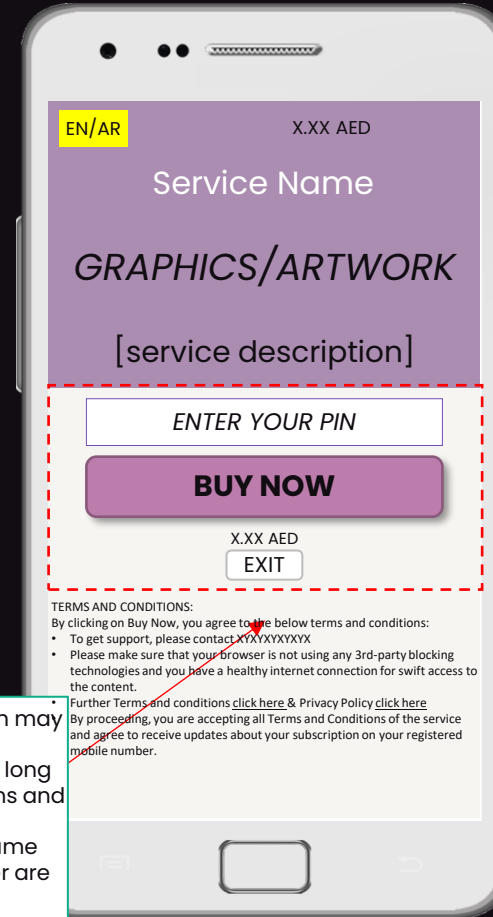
EN/AR

X.XX AED

Service Name

GRAPHICS/ARTWORK

[service description]

ENTER YOUR PIN

BUY NOW

X.XX AED

EXIT

TERMS AND CONDITIONS:
By clicking on Buy Now, you agree to the below terms and conditions:
• To get support, please contact XYXYXYXYXYX
• Please make sure that your browser is not using any 3rd-party blocking technologies and you have a healthy internet connection for swift access to the content.
• Further Terms and conditions click here & Privacy Policy click here
By proceeding, you are accepting all Terms and Conditions of the service and agree to receive updates about your subscription on your registered mobile number.

n may

long
ns and

ame
r are